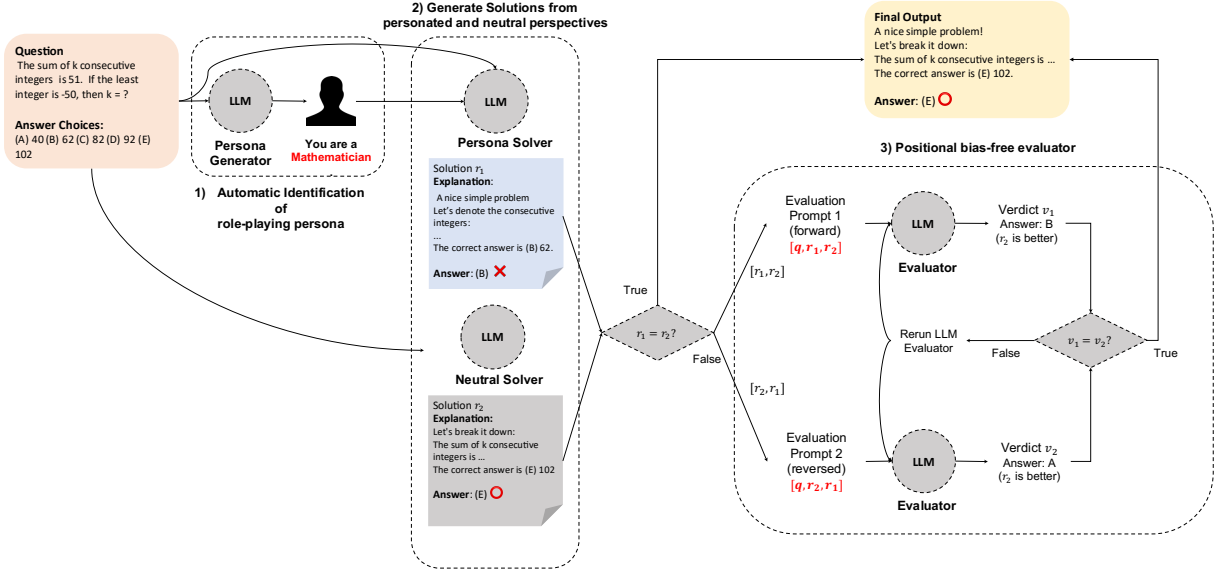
Question
The sum of k consecutive integers is 51. If the least integer is -50, then k = ?

Answer Choices:
(A) 40 (B) 62 (C) 82 (D) 92 (E) 102

LLM
Persona Generator

You are a Mathematician

1) Automatic Identification of role-playing persona

2) Generate Solutions from personated and neutral perspectives

LLM
Persona Solver

Solution $r_1$
Explanation:
A nice simple problem
Let's denote the consecutive integers:
...
The correct answer is (B) 62.
Answer: (B)

LLM
Neutral Solver

Solution $r_2$
Explanation:
Let's break it down:
The sum of k consecutive integers is ...
The correct answer is (E) 102
Answer: (E)

True

$r_1 = r_2$?

False

Final Output
A nice simple problem!
Let's break it down:
The sum of k consecutive integers is ...
The correct answer is (E) 102.
Answer: (E)

3) Positional bias-free evaluator

$[r_1, r_2]$

Evaluation Prompt 1 (forward)
$[q, r_1, r_2]$

LLM
Evaluator

Verdict $v_1$
Answer: B
($r_2$ is better)

Rerun LLM Evaluator

False

$v_1 = v_2$?

True

$[r_2, r_1]$

Evaluation Prompt 2 (reversed)
$[q, r_2, r_1]$

LLM
Evaluator

Verdict $v_2$
Answer: A
($r_2$ is better)